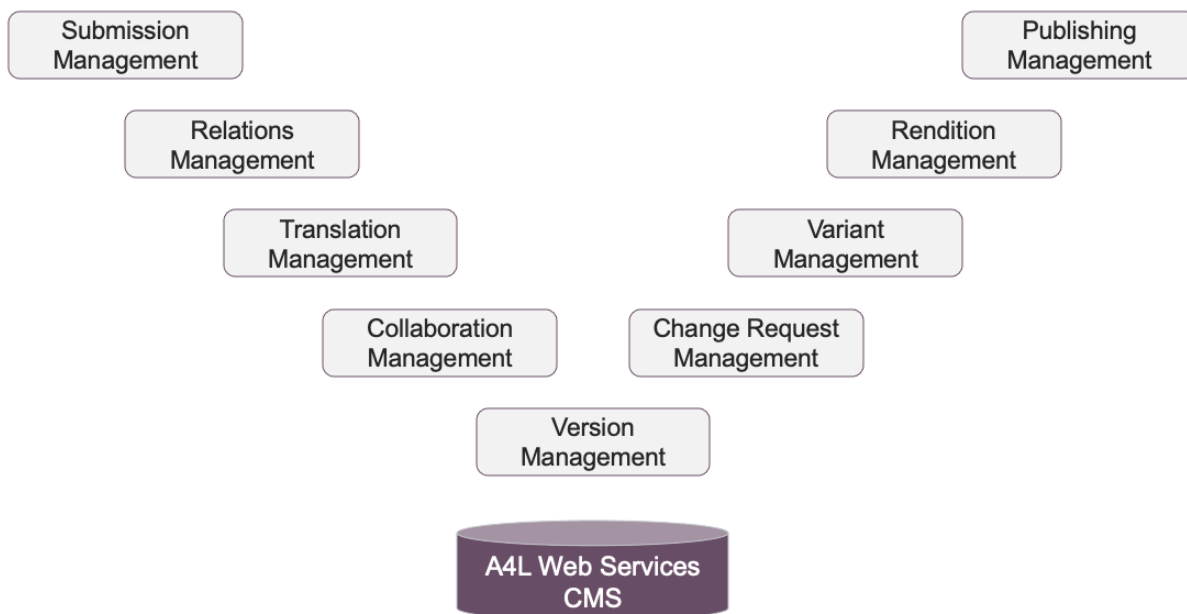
Submission Management

Publishing Management

Relations Management

Rendition Management

Translation Management

Variant Management

Collaboration Management

Change Request Management

Version Management

A4L Web Services CMS